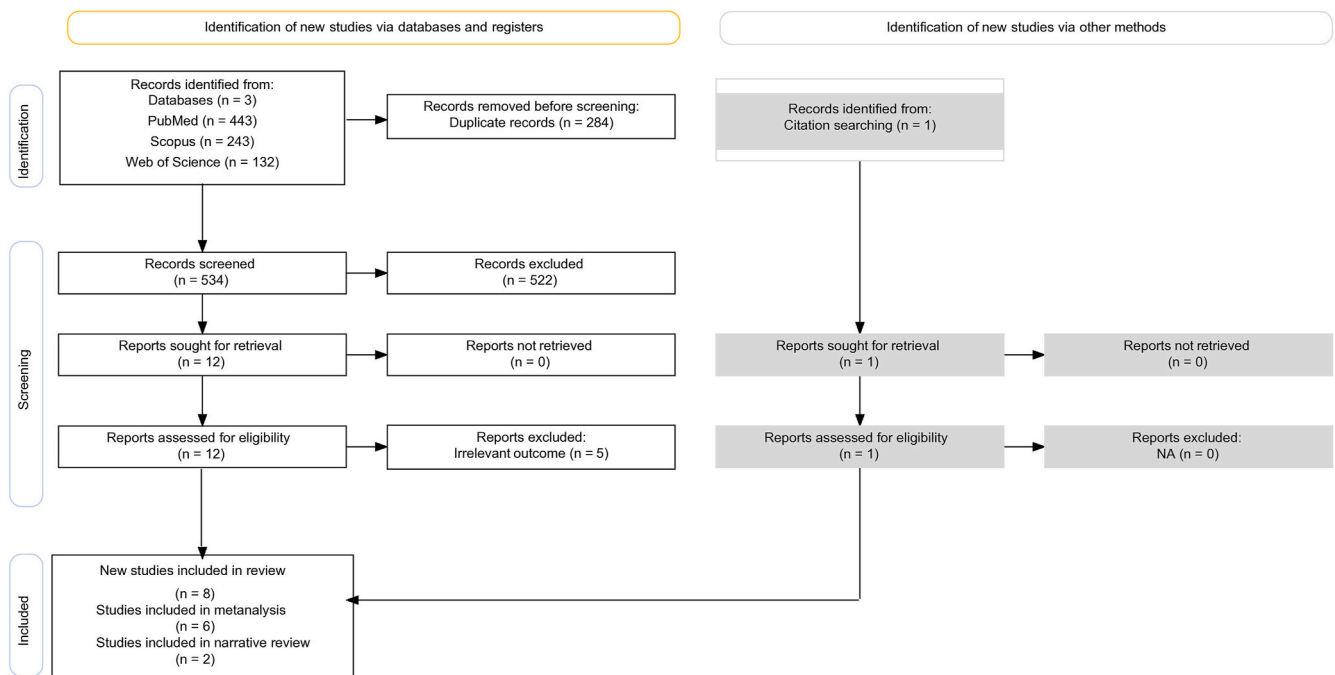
Identification of new studies via databases and registers

Identification of new studies via other methods

Identification

Records identified from:
Databases (n = 3)
PubMed (n = 443)
Scopus (n = 243)
Web of Science (n = 132)

Records removed before screening:
Duplicate records (n = 284)

Records identified from:
Citation searching (n = 1)

Screening

Records screened
(n = 534)

Records excluded
(n = 522)

Reports sought for retrieval
(n = 12)

Reports not retrieved
(n = 0)

Reports sought for retrieval
(n = 1)

Reports not retrieved
(n = 0)

Reports assessed for eligibility
(n = 12)

Reports excluded:
Irrelevant outcome (n = 5)

Reports assessed for eligibility
(n = 1)

Reports excluded:
NA (n = 0)

Included

New studies included in review
(n = 8)
Studies included in metanalysis
(n = 6)
Studies included in narrative review
(n = 2)